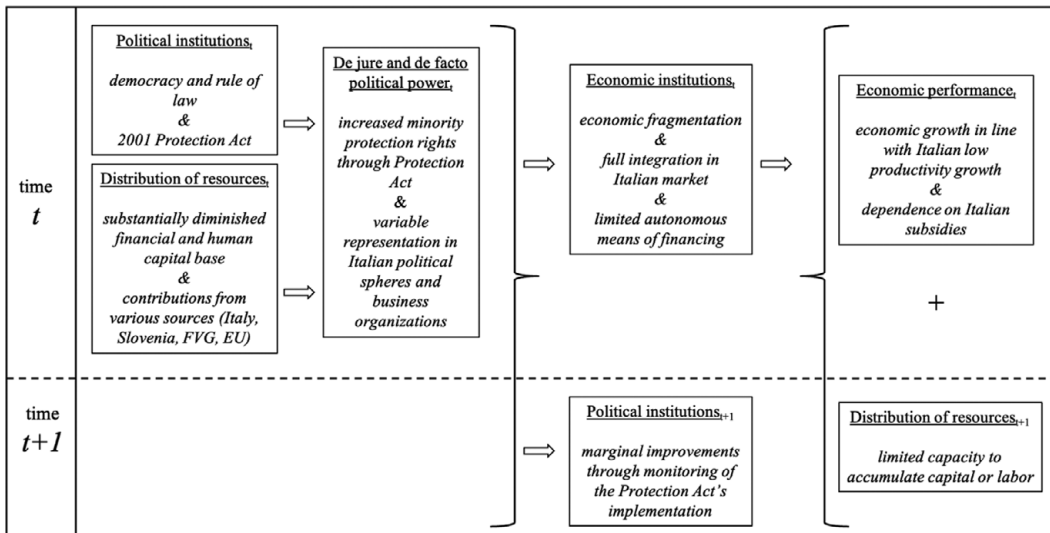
time
$t$

Political institutions$_t$

democracy and rule of law
&
2001 Protection Act

Distribution of resources$_t$

substantially diminished financial and human capital base
&
contributions from various sources (Italy, Slovenia, FVG, EU)

De jure and de facto political power$_t$

increased minority protection rights through Protection Act
&
variable representation in Italian political spheres and business organizations

Economic institutions$_t$

economic fragmentation
&
full integration in Italian market
&
limited autonomous means of financing

Economic performance$_t$

economic growth in line with Italian low productivity growth
&
dependence on Italian subsidies

+

time
$t+1$

Political institutions$_{t+1}$

marginal improvements through monitoring of the Protection Act's implementation

Distribution of resources$_{t+1}$

limited capacity to accumulate capital or labor